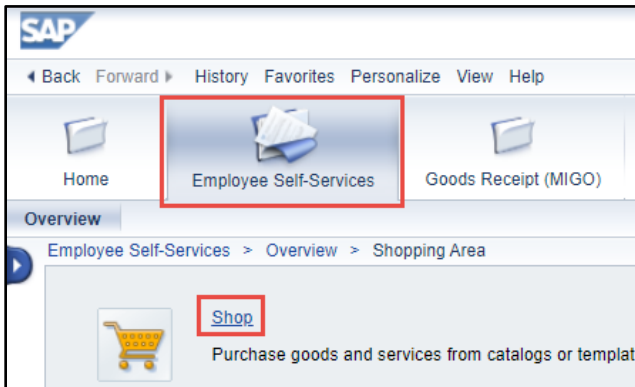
SAP

◂ Back Forward ▸ History Favorites Personalize View Help

Home

Employee Self-Services

Goods Receipt (MIGO)

Overview

Employee Self-Services > Overview > Shopping Area

Shop

Purchase goods and services from catalogs or templat